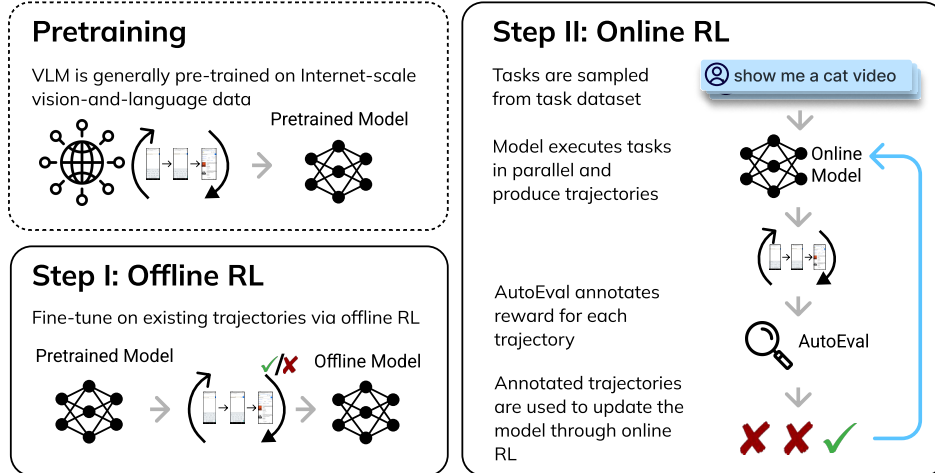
Pretraining

VLM is generally pre-trained on Internet-scale vision-and-language data

Pretrained Model

Step I: Offline RL

Fine-tune on existing trajectories via offline RL

Pretrained Model

✓/✗

Offline Model

Step II: Online RL

Tasks are sampled from task dataset

show me a cat video

Model executes tasks in parallel and produce trajectories

Online Model

AutoEval annotates reward for each trajectory

AutoEval

Annotated trajectories are used to update the model through online RL

✗ ✗ ✓